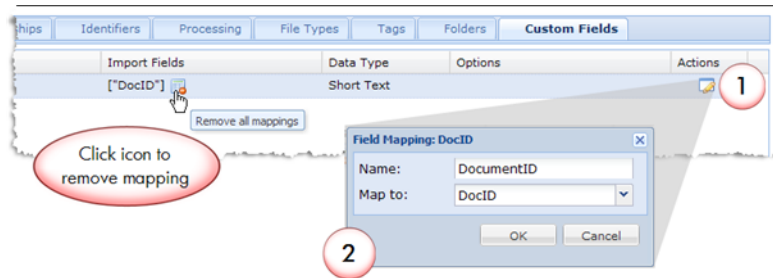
ships | Identifiers | Processing | File Types | Tags | Folders | Custom Fields

| | Import Fields | Data Type | Options | Actions |
|---|---|---|---|---|
| | ["DocID"] | Short Text | | |

Remove all mappings

1

Click icon to remove mapping

Field Mapping: DocID

Name: DocumentID

Map to: DocID

OK Cancel

2